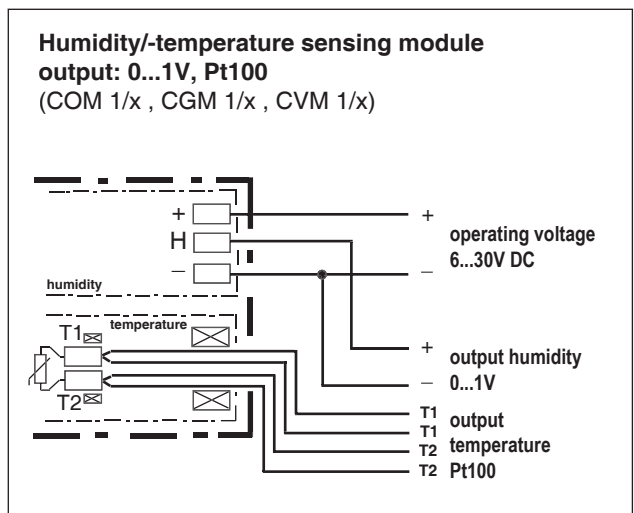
**Humidity/-temperature sensing module output: 0...1V, Pt100**
(COM 1/x , CGM 1/x , CVM 1/x)

+
H
–
humidity
T1
temperature
T2

+
operating voltage
6...30V DC
–

+
output humidity
–
0...1V

T1
output
T1
temperature
T2
T2
Pt100